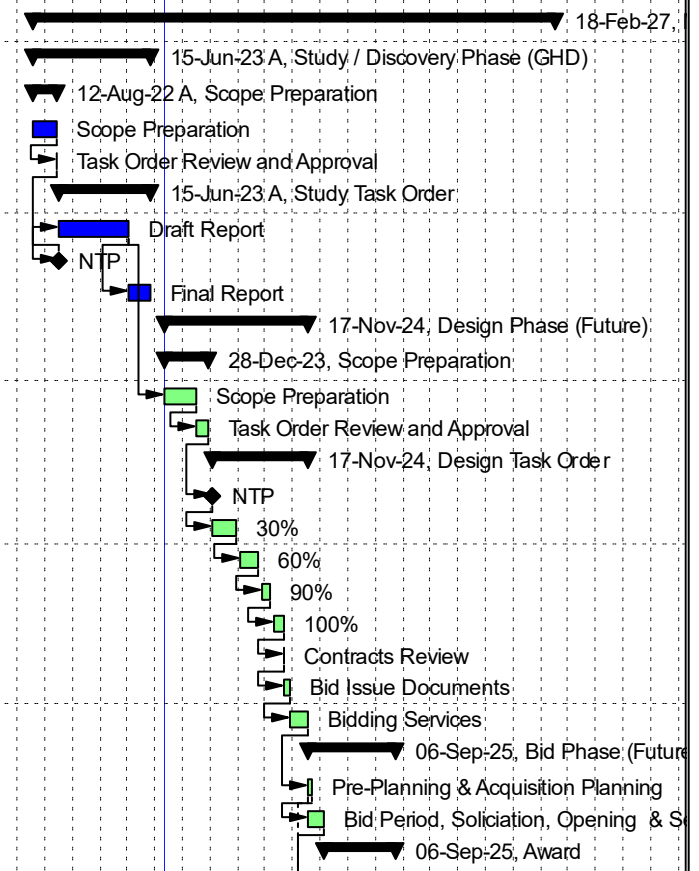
18-Feb-27,

15-Jun-23 A, Study / Discovery Phase (GHD)

12-Aug-22 A, Scope Preparation

Scope Preparation

Task Order Review and Approval

15-Jun-23 A, Study Task Order

Draft Report

NTP

Final Report

17-Nov-24, Design Phase (Future)

28-Dec-23, Scope Preparation

Scope Preparation

Task Order Review and Approval

17-Nov-24, Design Task Order

NTP

30%

60%

90%

100%

Contracts Review

Bid Issue Documents

Bidding Services

06-Sep-25, Bid Phase (Future

Pre-Planning & Acquisition Planning

Bid Period, Soliciation, Opening & S

06-Sep-25, Award